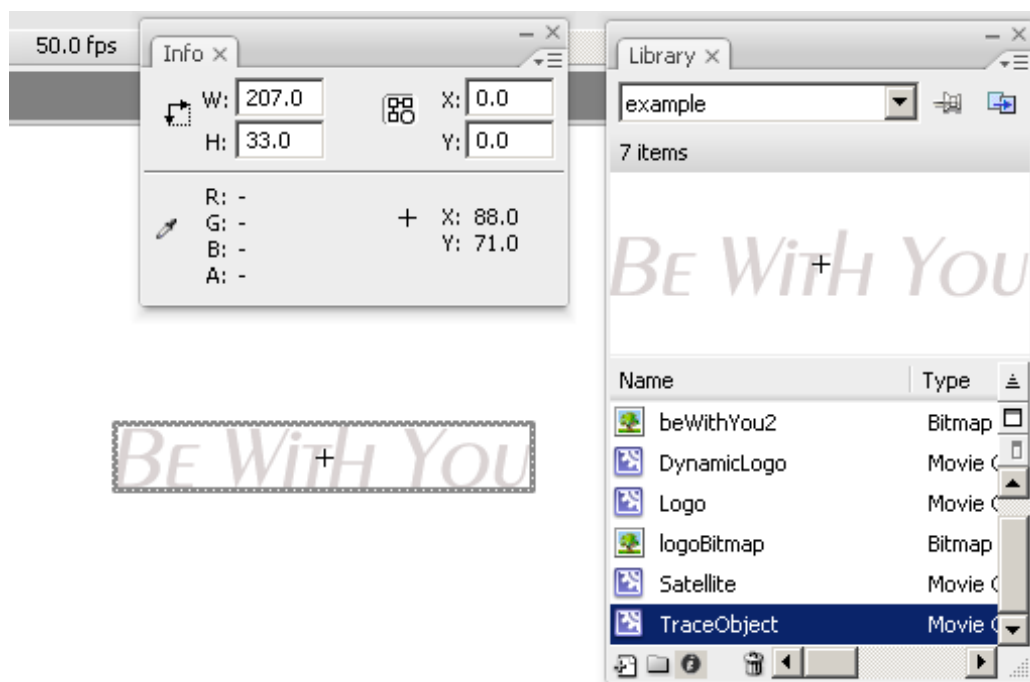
50.0 fps

Info ×

W: 207.0
H: 33.0
X: 0.0
Y: 0.0

R: -
G: -
B: -
A: -

X: 88.0
Y: 71.0

Library ×

example

7 items

BE WITH YOU

| Name | Type |
|---|---|
| beWithYou2 | Bitmap |
| DynamicLogo | Movie C |
| Logo | Movie C |
| logoBitmap | Bitmap |
| Satellite | Movie C |
| TraceObject | Movie C |

BE WITH YOU